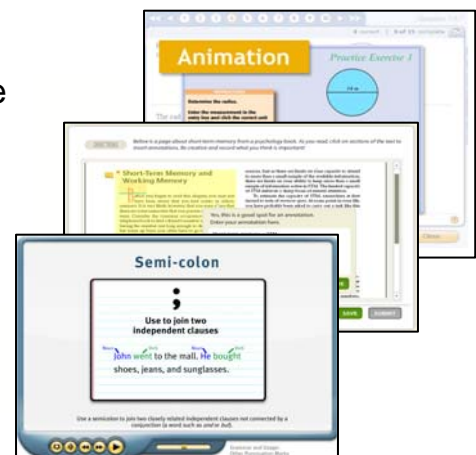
Animation

Practice Exercise 1

Determine the radius.

Enter the measurement in the entry box and click the correct unit.

Below is a page about short-term memory from a psychology book. As you read, click on sections of the text to insert annotations. Be creative and record what you think is important!

Short-Term Memory and Working Memory

Yes, this is a good spot for an annotation. Enter your annotation here.

SAVE

SUBMIT

Close

Semi-colon

;

Use to join two independent clauses

John went to the mall. He bought shoes, jeans, and sunglasses.

Use a semicolon to join two closely related independent clauses not connected by a conjunction (a word such as and or but).